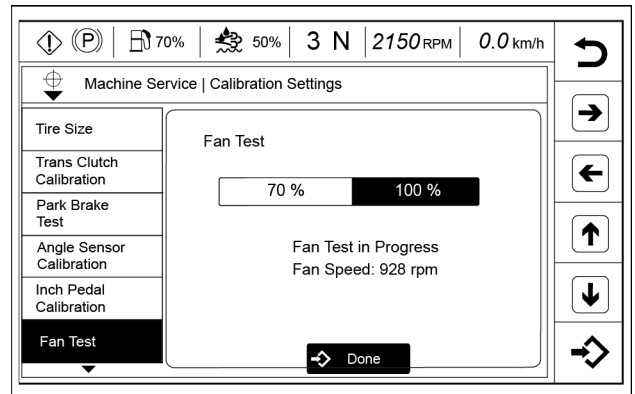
70% 50% 3 N 2150 RPM 0.0 km/h

Machine Service | Calibration Settings

Tire Size
Trans Clutch Calibration
Park Brake Test
Angle Sensor Calibration
Inch Pedal Calibration
Fan Test

Fan Test

| 70 % | 100 % |
|---|---|

Fan Test in Progress
Fan Speed: 928 rpm

Done